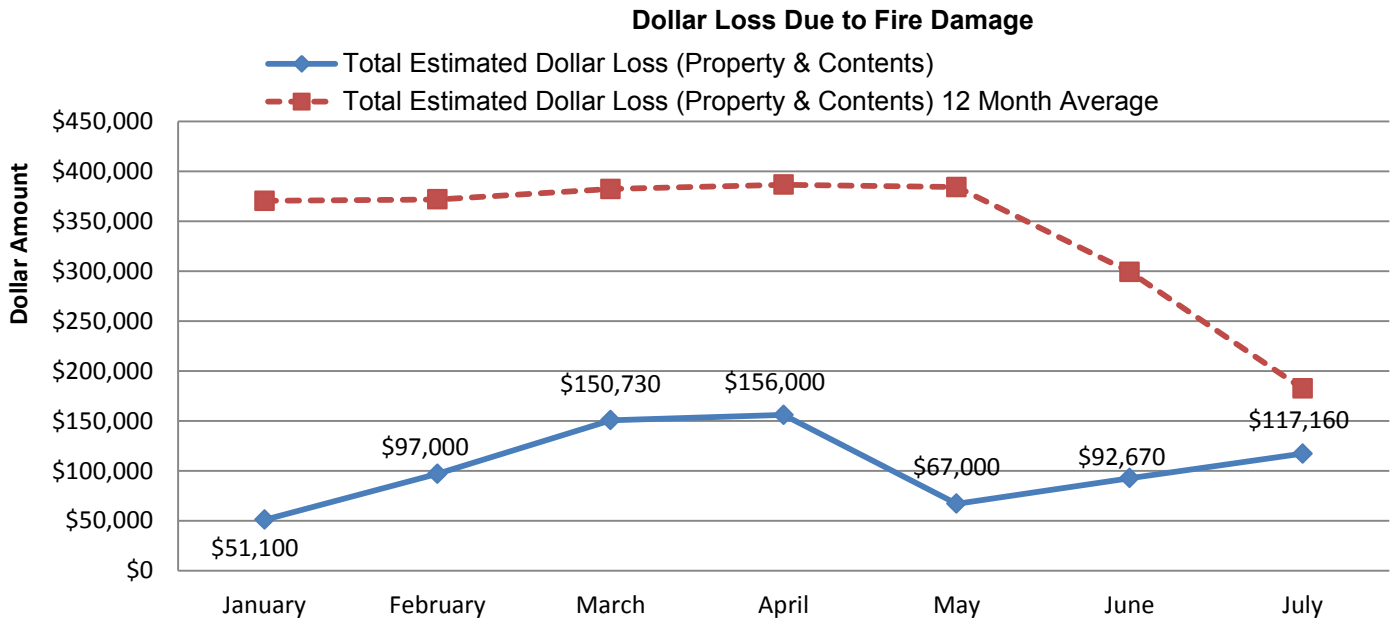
Dollar Loss Due to Fire Damage

Total Estimated Dollar Loss (Property & Contents)

Total Estimated Dollar Loss (Property & Contents) 12 Month Average

Dollar Amount

$450,000
$400,000
$350,000
$300,000
$250,000
$200,000
$150,000
$100,000
$50,000
$0

$51,100
$97,000
$150,730
$156,000
$67,000
$92,670
$117,160

January
February
March
April
May
June
July